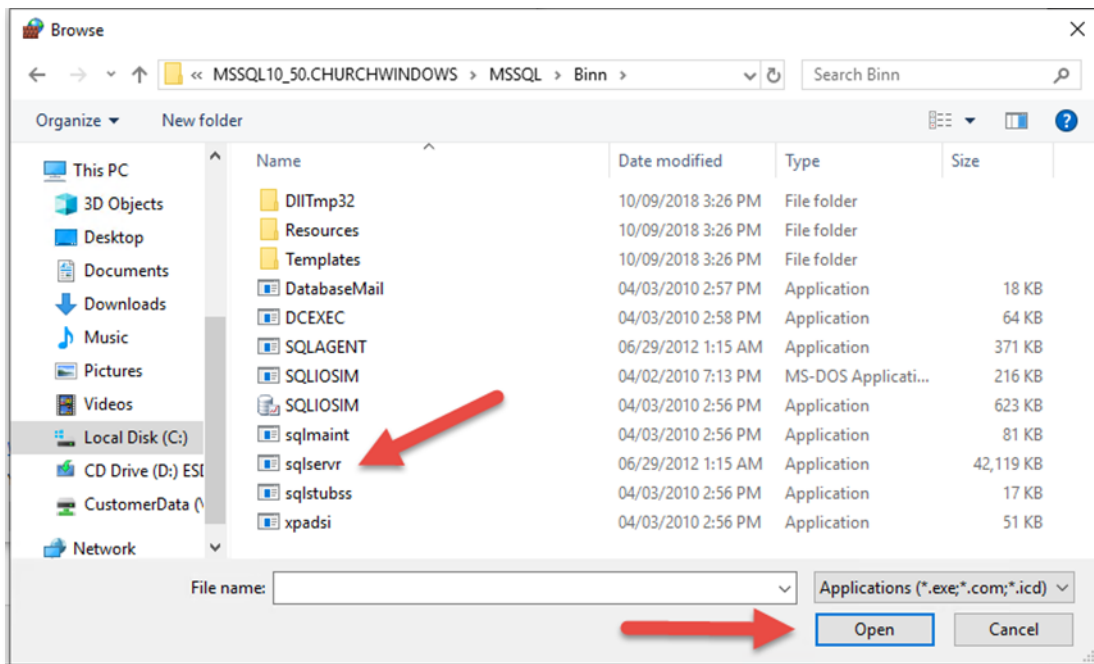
Browse

« MSSQL10_50.CHURCHWINDOWS › MSSQL › Binn ›

Search Binn

Organize ▾ New folder

This PC
3D Objects
Desktop
Documents
Downloads
Music
Pictures
Videos
Local Disk (C:)
CD Drive (D:) ESI
CustomerData (\
Network

| Name | Date modified | Type | Size |
|---|---|---|---|
| DllTmp32 | 10/09/2018 3:26 PM | File folder | |
| Resources | 10/09/2018 3:26 PM | File folder | |
| Templates | 10/09/2018 3:26 PM | File folder | |
| DatabaseMail | 04/03/2010 2:57 PM | Application | 18 KB |
| DCEXEC | 04/03/2010 2:58 PM | Application | 64 KB |
| SQLAGENT | 06/29/2012 1:15 AM | Application | 371 KB |
| SQLIOSIM | 04/02/2010 7:13 PM | MS-DOS Applicati... | 216 KB |
| SQLIOSIM | 04/03/2010 2:56 PM | Application | 623 KB |
| sqlmaint | 04/03/2010 2:56 PM | Application | 81 KB |
| sqlservr | 06/29/2012 1:15 AM | Application | 42,119 KB |
| sqlstubss | 04/03/2010 2:56 PM | Application | 17 KB |
| xpadsi | 04/03/2010 2:56 PM | Application | 51 KB |

File name:
Applications (*.exe;*.com;*.icd)
Open
Cancel